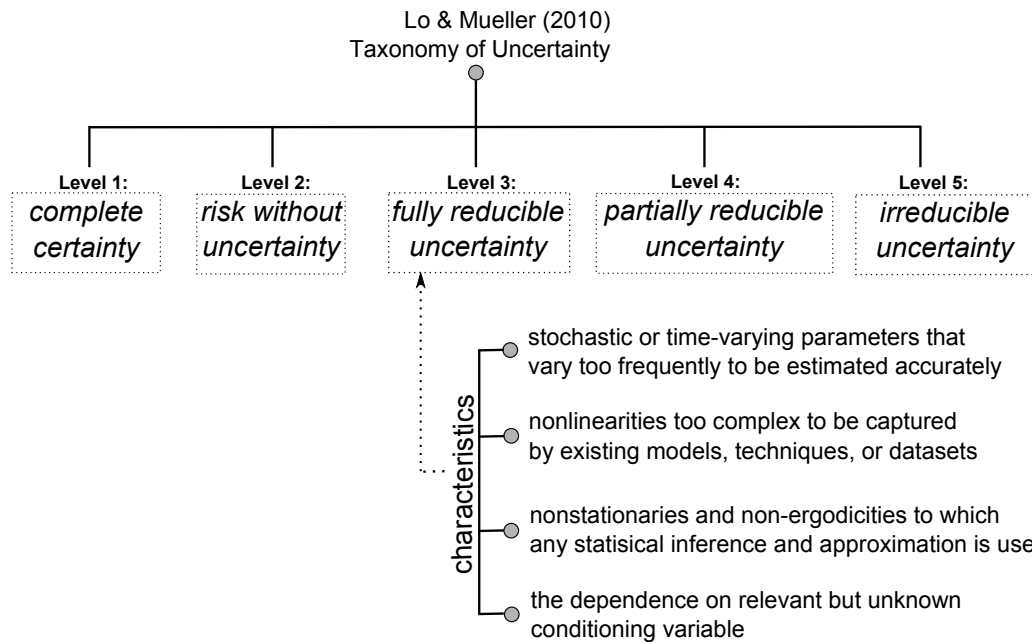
Lo & Mueller (2010)
Taxonomy of Uncertainty

Level 1:
*complete certainty*

Level 2:
*risk without uncertainty*

Level 3:
*fully reducible uncertainty*

Level 4:
*partially reducible uncertainty*

Level 5:
*irreducible uncertainty*

characteristics

stochastic or time-varying parameters that vary too frequently to be estimated accurately

nonlinearities too complex to be captured by existing models, techniques, or datasets

nonstationaries and non-ergodicities to which any statisical inference and approximation is use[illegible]

the dependence on relevant but unknown conditioning variable